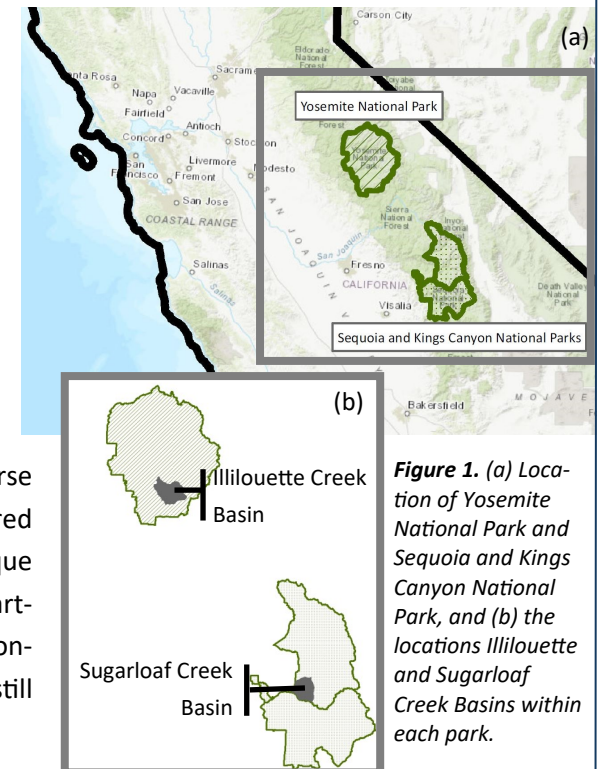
Carson City
(a)
Eldorado National Forest
Santa Rosa
Napa
Vacaville
Sacramento
Fairfield
Antioch
Concord
Stockton
San Francisco
Livermore
Fremont
Modesto
San Jose
COASTAL RANGE
SAN JOAQUIN
Salinas
Fresno
CALIFORNIA
Visalia
Sierra National Forest
Inyo National Forest
Death Valley National Park
Yosemite National Park
Sequoia and Kings Canyon National Parks
Bakersfield
MOJAVE
(b)
Illilouette Creek Basin
Sugarloaf Creek Basin

rse
red
que
art-
on-
still

**Figure 1.** *(a) Location of Yosemite National Park and Sequoia and Kings Canyon National Park, and (b) the locations Illilouette and Sugarloaf Creek Basins within each park.*